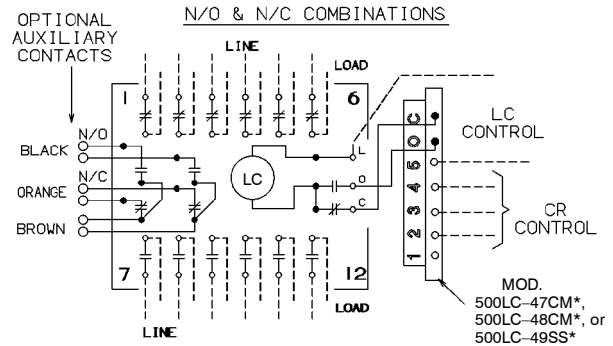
OPTIONAL AUXILIARY CONTACTS

N/O & N/C COMBINATIONS

LINE

LOAD

1

6

N/O

BLACK

N/C

ORANGE

BROWN

LC

L

O

C

LC CONTROL

C
O
5
4
3
2
1

CR CONTROL

7

12

LOAD

LINE

MOD.
500LC–47CM*,
500LC–48CM*, or
500LC–49SS*